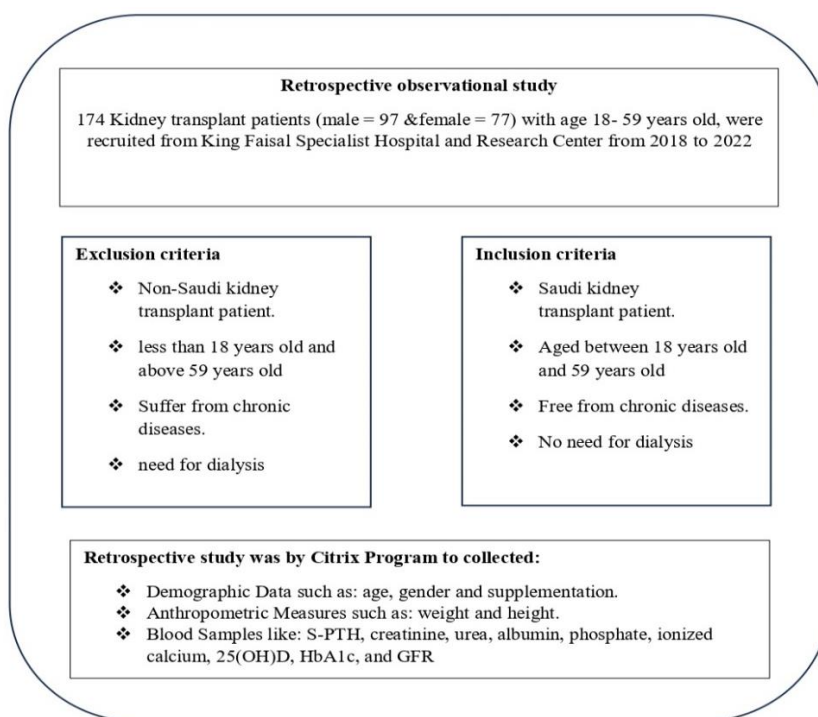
Retrospective observational study

174 Kidney transplant patients (male = 97 &female = 77) with age 18- 59 years old, were recruited from King Faisal Specialist Hospital and Research Center from 2018 to 2022

Exclusion criteria

❖ Non-Saudi kidney transplant patient.

❖ less than 18 years old and above 59 years old

❖ Suffer from chronic diseases.

❖ need for dialysis

Inclusion criteria

❖ Saudi kidney transplant patient.

❖ Aged between 18 years old and 59 years old

❖ Free from chronic diseases.

❖ No need for dialysis

Retrospective study was by Citrix Program to collected:

❖ Demographic Data such as: age, gender and supplementation.
❖ Anthropometric Measures such as: weight and height.
❖ Blood Samples like: S-PTH, creatinine, urea, albumin, phosphate, ionized calcium, 25(OH)D, HbA1c, and GFR